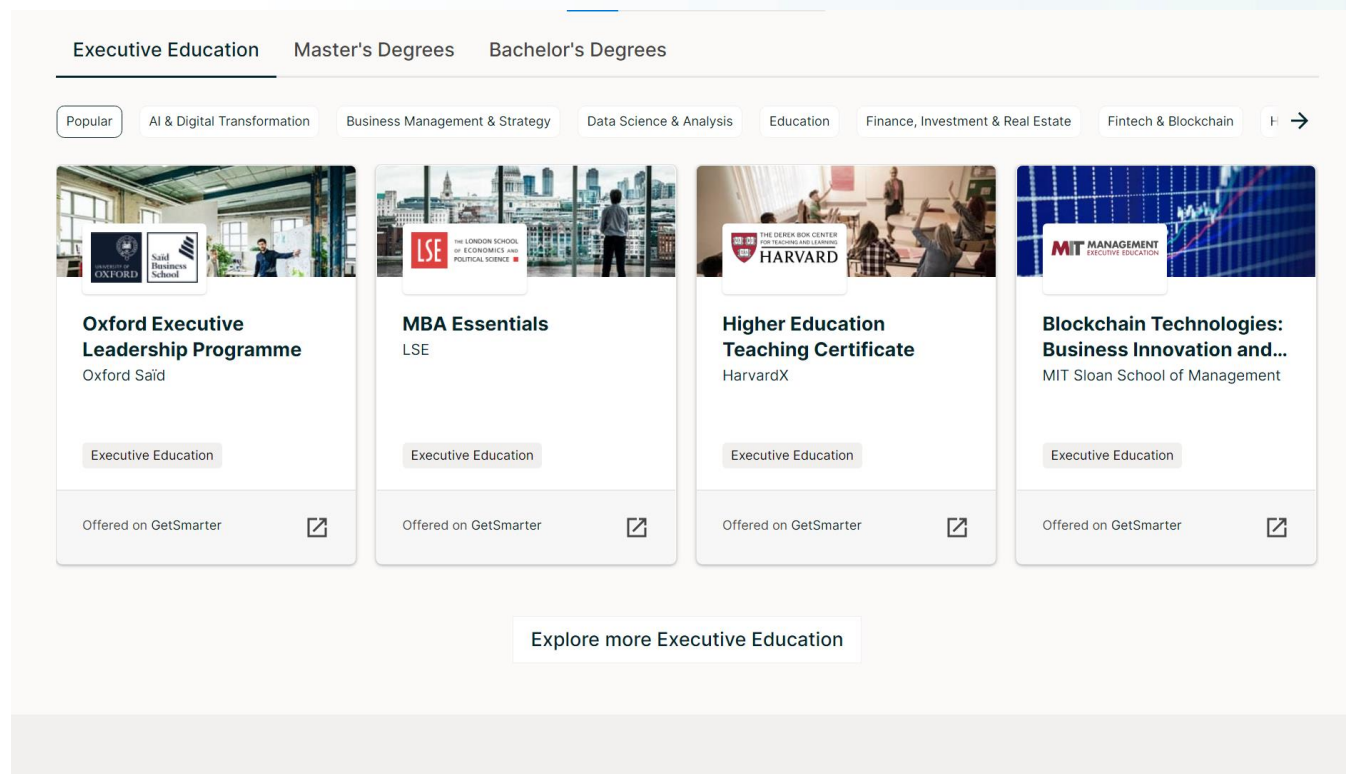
Executive Education Master's Degrees Bachelor's Degrees

Popular AI & Digital Transformation Business Management & Strategy Data Science & Analysis Education Finance, Investment & Real Estate Fintech & Blockchain H

UNIVERSITY OF OXFORD Saïd Business School

Oxford Executive Leadership Programme
Oxford Saïd

Executive Education

Offered on GetSmarter

LSE THE LONDON SCHOOL OF ECONOMICS AND POLITICAL SCIENCE

MBA Essentials
LSE

Executive Education

Offered on GetSmarter

THE DEREK BOK CENTER FOR TEACHING AND LEARNING HARVARD

Higher Education Teaching Certificate
HarvardX

Executive Education

Offered on GetSmarter

MIT MANAGEMENT EXECUTIVE EDUCATION

Blockchain Technologies: Business Innovation and...
MIT Sloan School of Management

Executive Education

Offered on GetSmarter

Explore more Executive Education